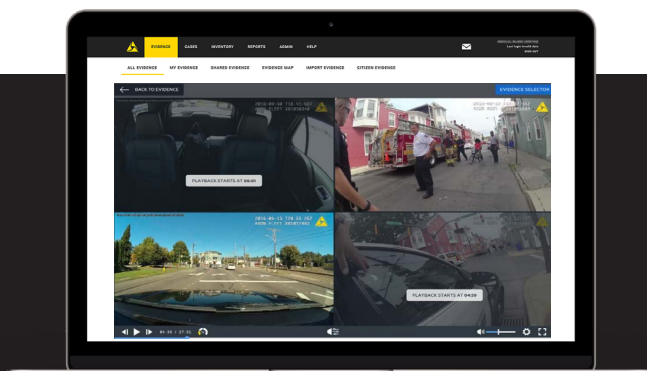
EVIDENCE CASES INVENTORY REPORTS ADMIN HELP

ALL EVIDENCE MY EVIDENCE SHARED EVIDENCE EVIDENCE MAP IMPORT EVIDENCE CITIZEN EVIDENCE

BACK TO EVIDENCE

EVIDENCE SELECTOR

2016-09-13 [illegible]

PLAYBACK STARTS AT 04:20

2016-09-13 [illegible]

PLAYBACK STARTS AT 04:20

04:35 / 27:31